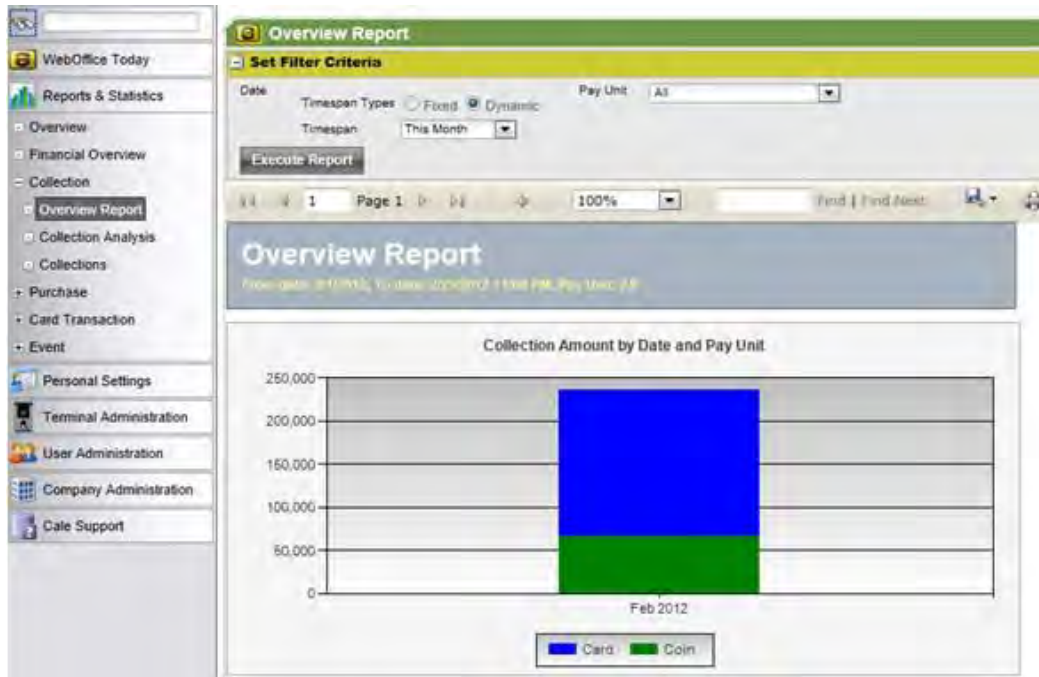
WebOffice Today
Reports & Statistics
Overview
Financial Overview
Collection
Overview Report
Collection Analysis
Collections
Purchase
Card Transaction
Event
Personal Settings
Terminal Administration
User Administration
Company Administration
Cale Support

Overview Report
Set Filter Criteria
Date
Timespan Types Fixed Dynamic
Timespan This Month
Pay Unit All
Execute Report
1 Page 1 100% Find | Find Next

Overview Report
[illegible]

Collection Amount by Date and Pay Unit

| 250,000 |
|---|
| 200,000 |
| 150,000 |
| 100,000 |
| 50,000 |
| 0 |

Feb 2012
Card Coin